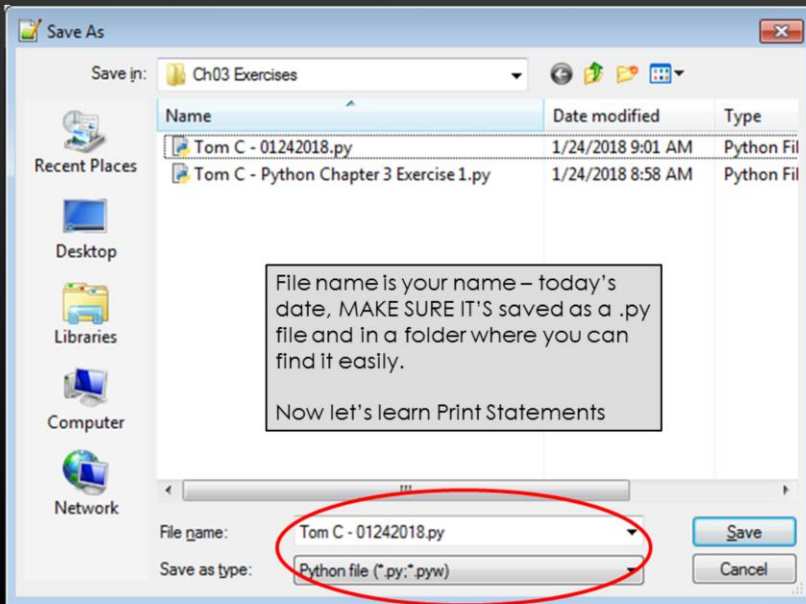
Save As

Save in: Ch03 Exercises

Recent Places

Desktop

Libraries

Computer

Network

| Name | Date modified | Type |
|---|---|---|
| Tom C - 01242018.py | 1/24/2018 9:01 AM | Python Fil |
| Tom C - Python Chapter 3 Exercise 1.py | 1/24/2018 8:58 AM | Python Fil |

File name is your name – today's date, MAKE SURE IT'S saved as a .py file and in a folder where you can find it easily.

Now let's learn Print Statements

File name: Tom C - 01242018.py

Save as type: Python file (*.py;*.pyw)

Save

Cancel